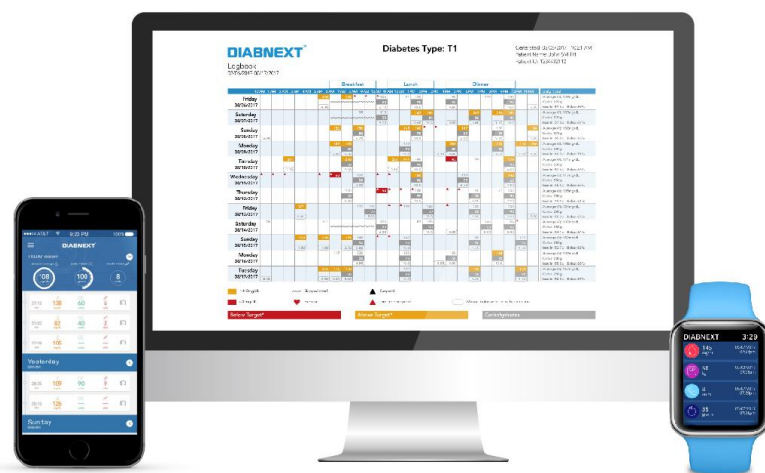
DIABNEXT®

Diabetes Type: T1

Logbook

Breakfast

Lunch

Dinner

Friday

Saturday

Sunday

Monday

Tuesday

Wednesday

Thursday

Friday

Saturday

Sunday

Monday

Tuesday

Below Target*

Above Target*

Carbohydrates

9:20 PM

100%

DIABNEXT

108

100

8

138

60

82

40

Yesterday

100

90

126

Sunday

DIABNEXT

3:29

145

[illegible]

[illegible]

35